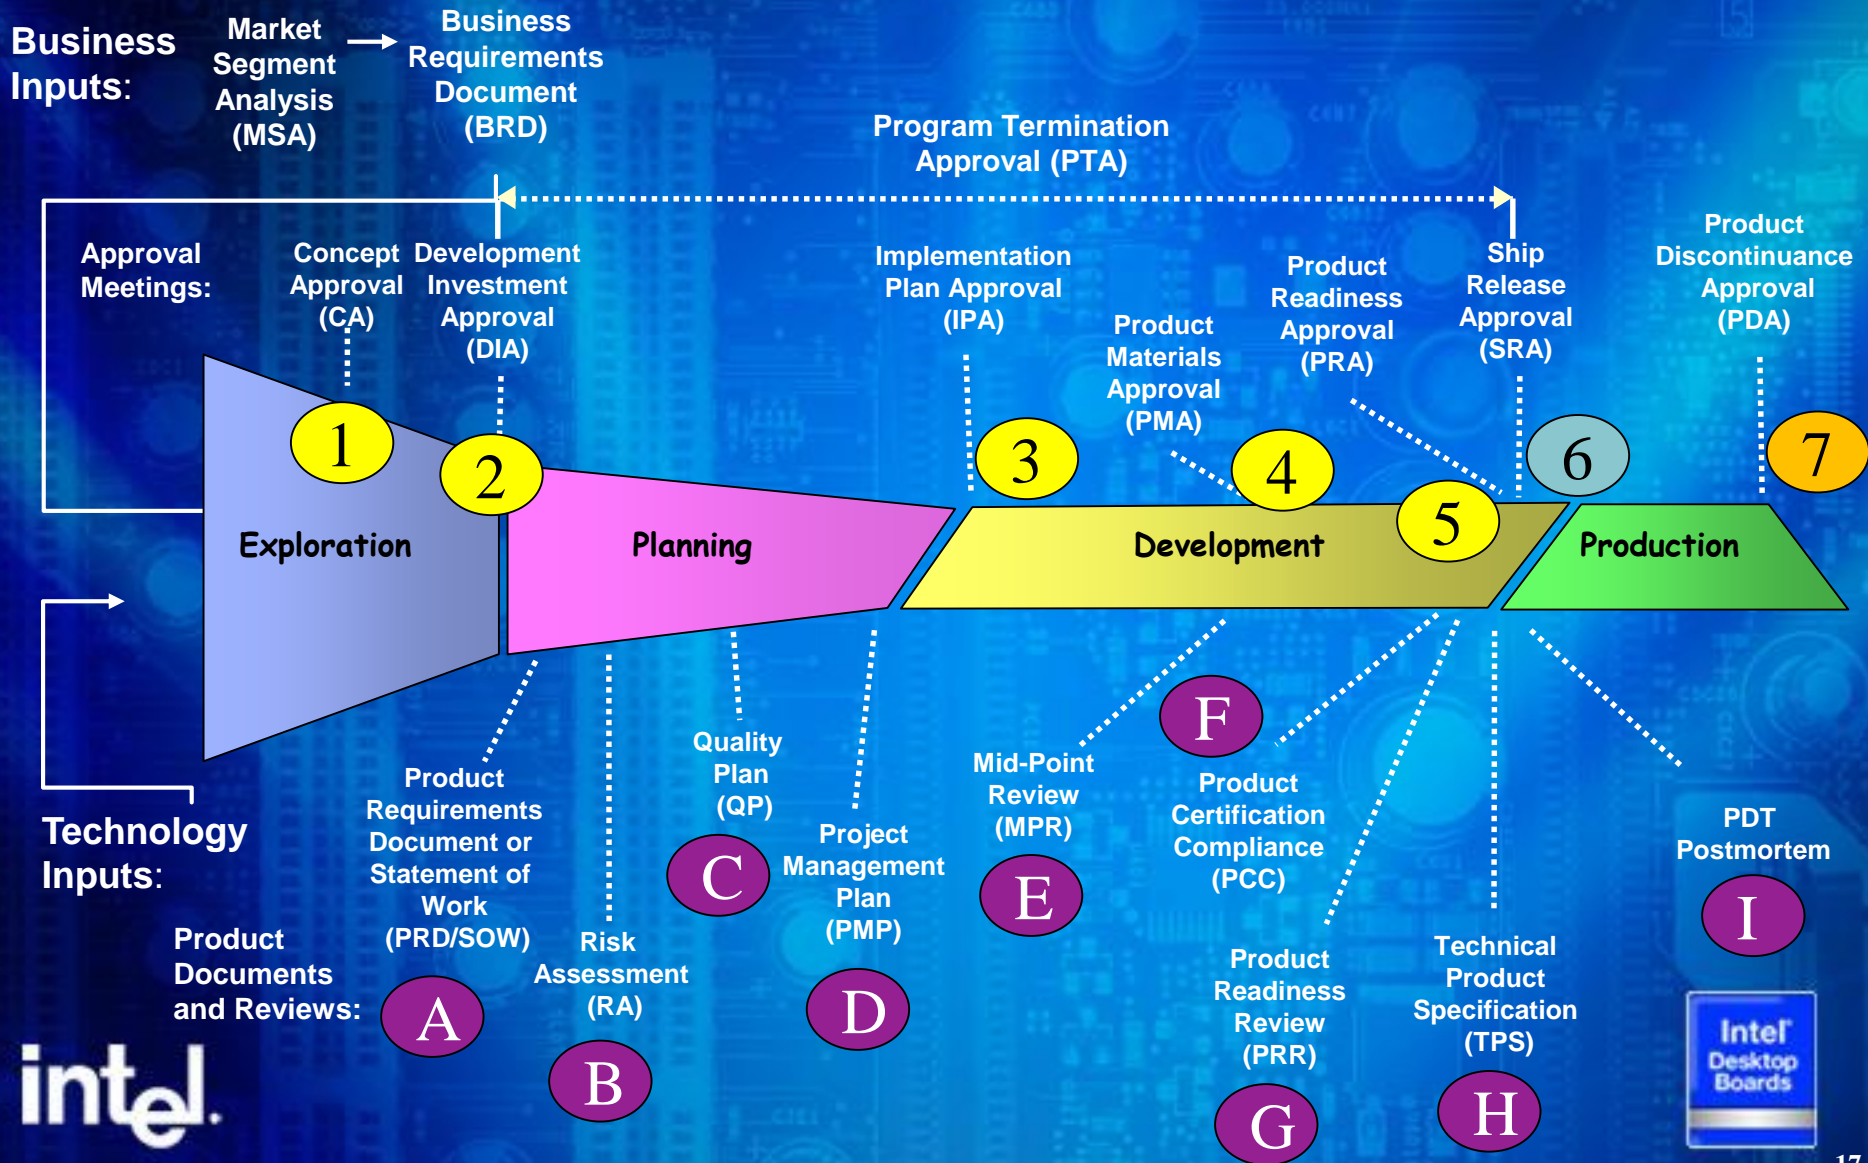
Business Inputs:

Market Segment Analysis (MSA)

Business Requirements Document (BRD)

Program Termination Approval (PTA)

Approval Meetings:

Concept Approval (CA)

Development Investment Approval (DIA)

Implementation Plan Approval (IPA)

Product Materials Approval (PMA)

Product Readiness Approval (PRA)

Ship Release Approval (SRA)

Product Discontinuance Approval (PDA)

1

2

3

4

5

6

7

Exploration

Planning

Development

Production

Technology Inputs:

Product Documents and Reviews:

A

Product Requirements Document or Statement of Work (PRD/SOW)

Risk Assessment (RA)

B

Quality Plan (QP)

C

Project Management Plan (PMP)

D

Mid-Point Review (MPR)

E

F

Product Certification Compliance (PCC)

Product Readiness Review (PRR)

G

Technical Product Specification (TPS)

H

PDT Postmortem

I

intel.

Intel Desktop Boards

17